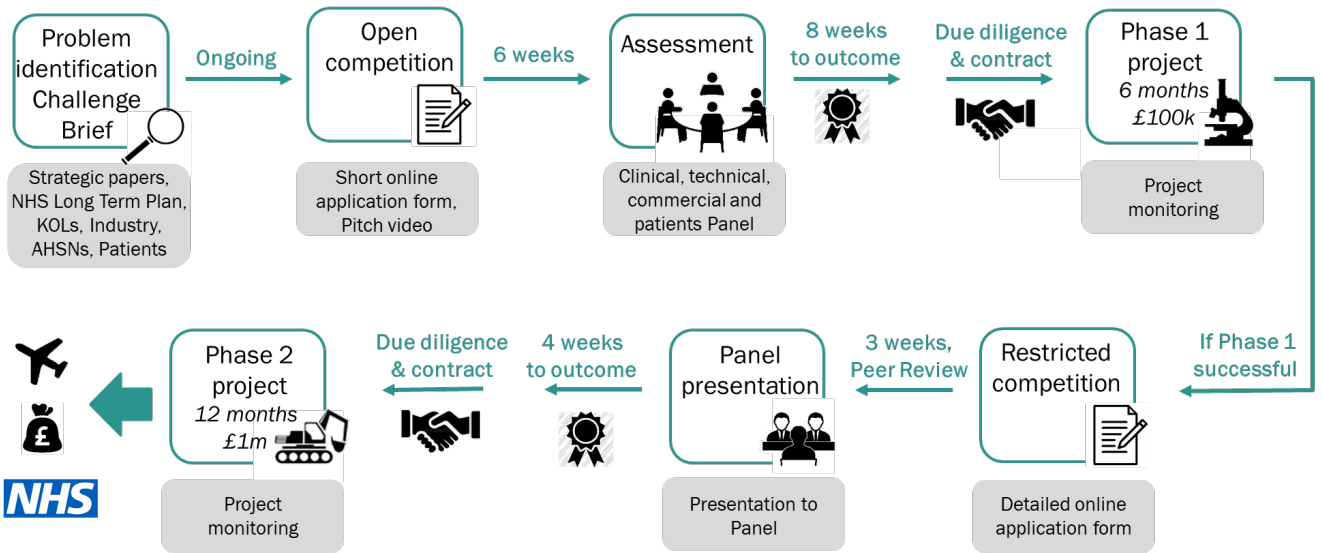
Problem identification Challenge Brief

Strategic papers, NHS Long Term Plan, KOLs, Industry, AHSNs, Patients

Ongoing

Open competition

Short online application form, Pitch video

6 weeks

Assessment

Clinical, technical, commercial and patients Panel

8 weeks to outcome

Due diligence & contract

Phase 1 project
*6 months*
*£100k*

Project monitoring

If Phase 1 successful

Restricted competition

Detailed online application form

3 weeks, Peer Review

Panel presentation

Presentation to Panel

4 weeks to outcome

Due diligence & contract

Phase 2 project
*12 months*
*£1m*

Project monitoring

£

NHS